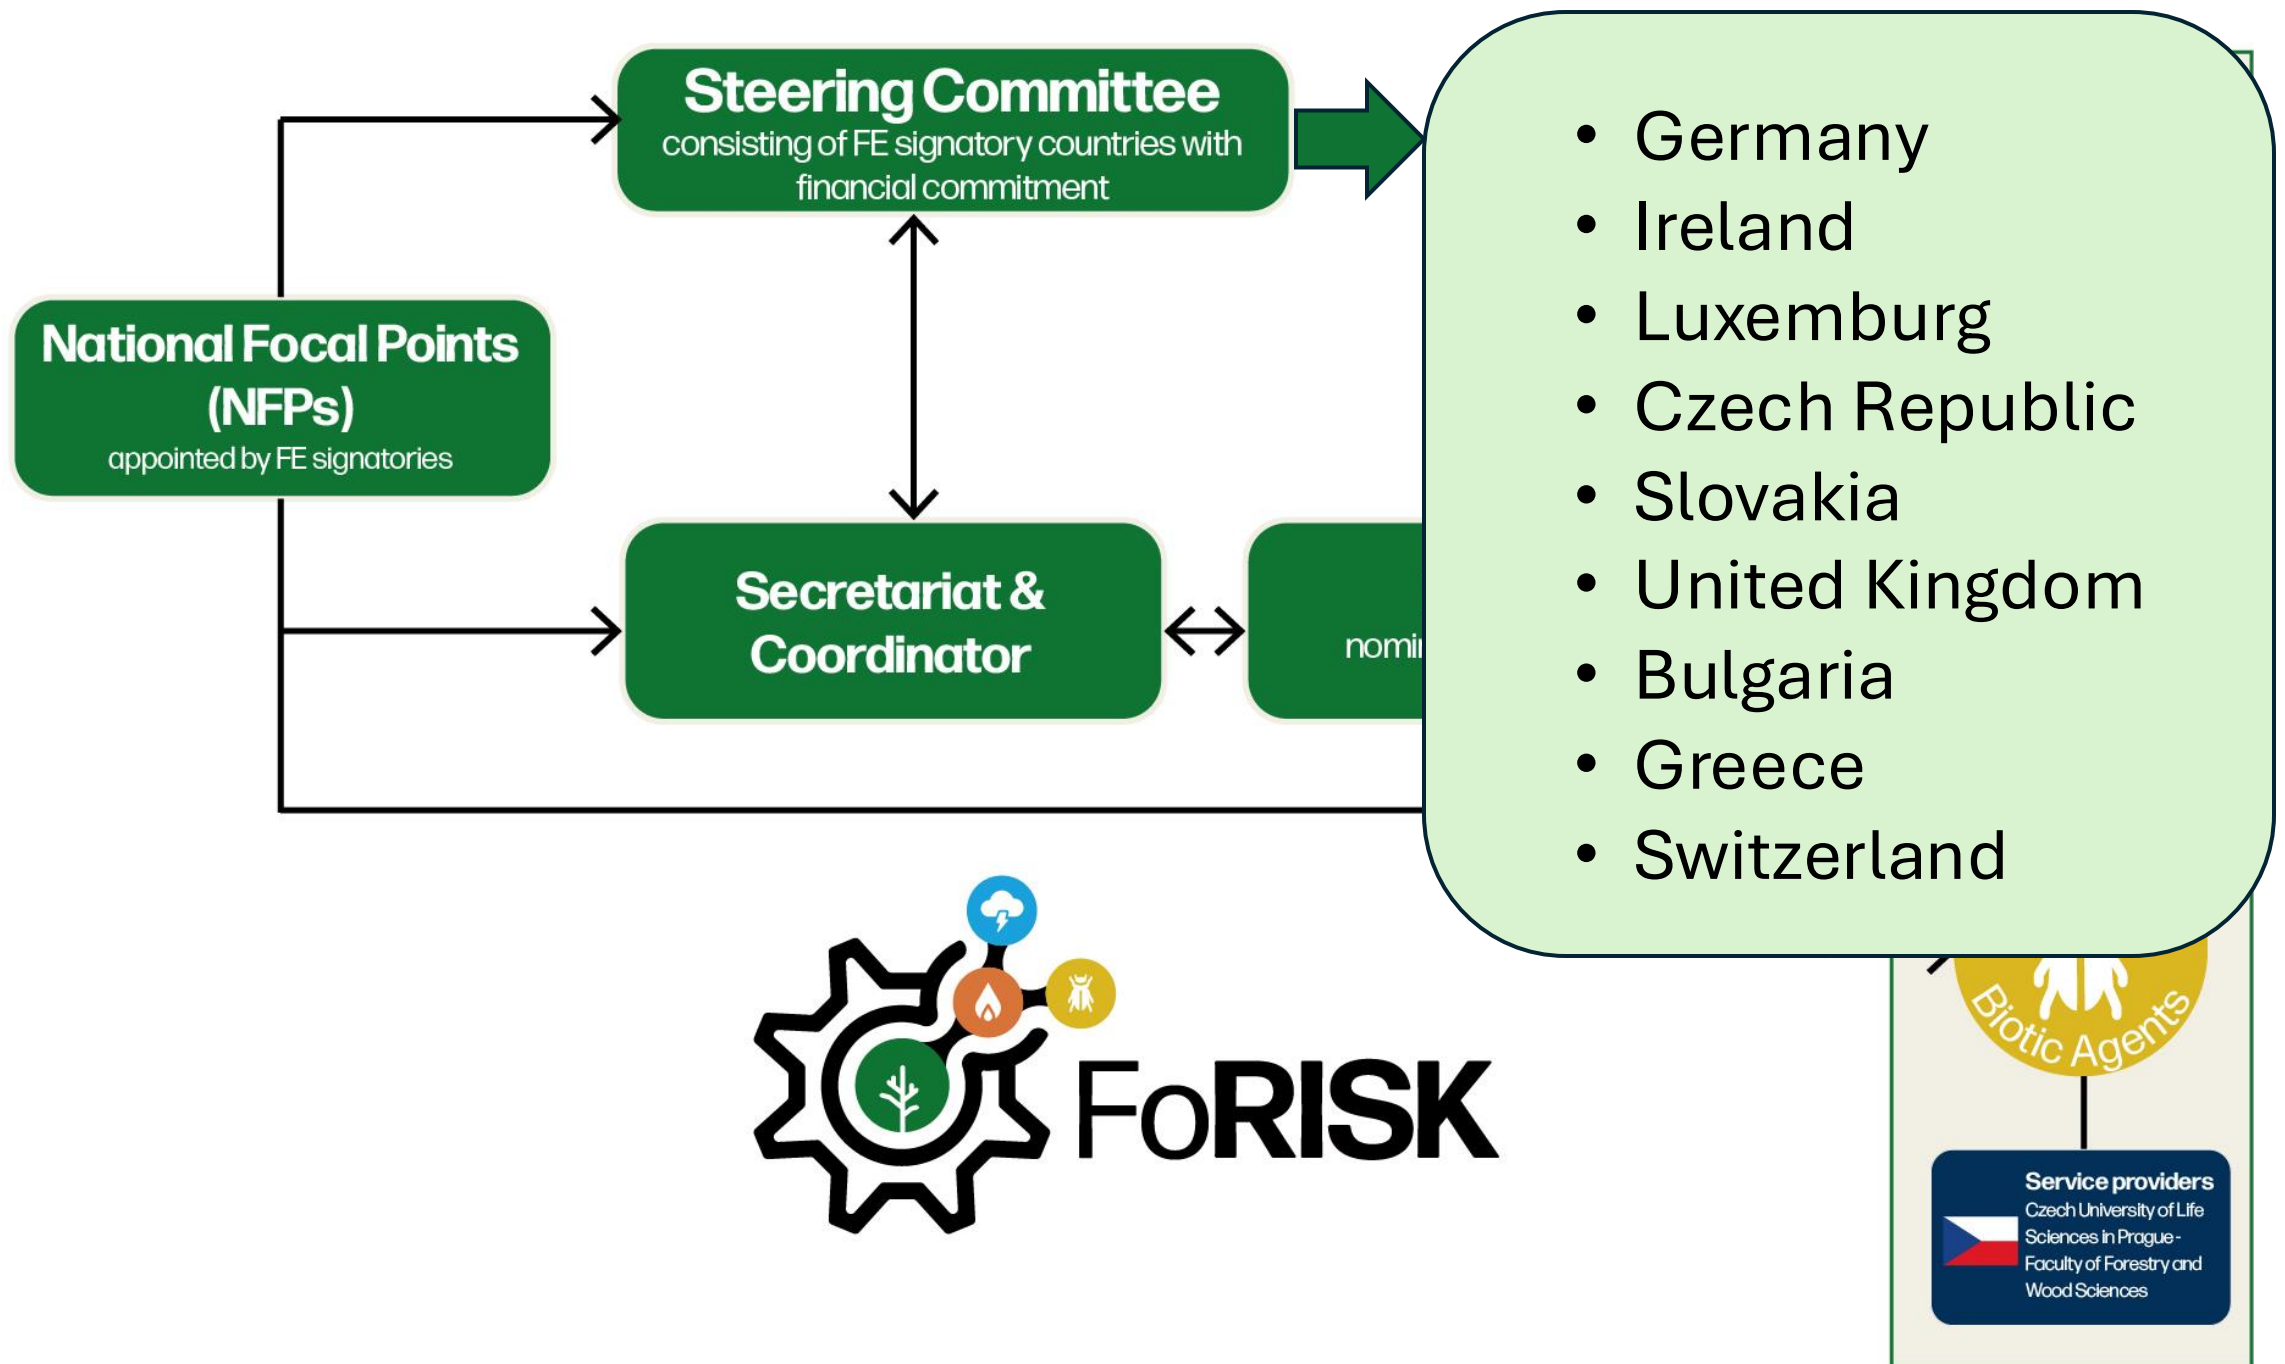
Steering Committee
consisting of FE signatory countries with financial commitment

National Focal Points (NFPs)
appointed by FE signatories

Secretariat & Coordinator

nomi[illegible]

- Germany
- Ireland
- Luxemburg
- Czech Republic
- Slovakia
- United Kingdom
- Bulgaria
- Greece
- Switzerland

FoRISK

Biotic Agents

Service providers
Czech University of Life Sciences in Prague - Faculty of Forestry and Wood Sciences